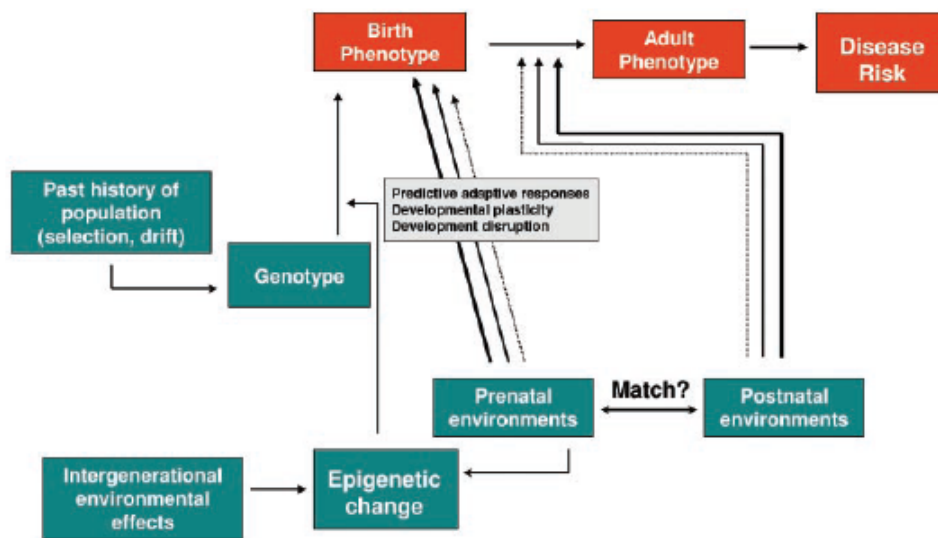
Birth Phenotype

Adult Phenotype

Disease Risk

Past history of population (selection, drift)

Predictive adaptive responses
Developmental plasticity
Development disruption

Genotype

Match?

Prenatal environments

Postnatal environments

Intergenerational environmental effects

Epigenetic change